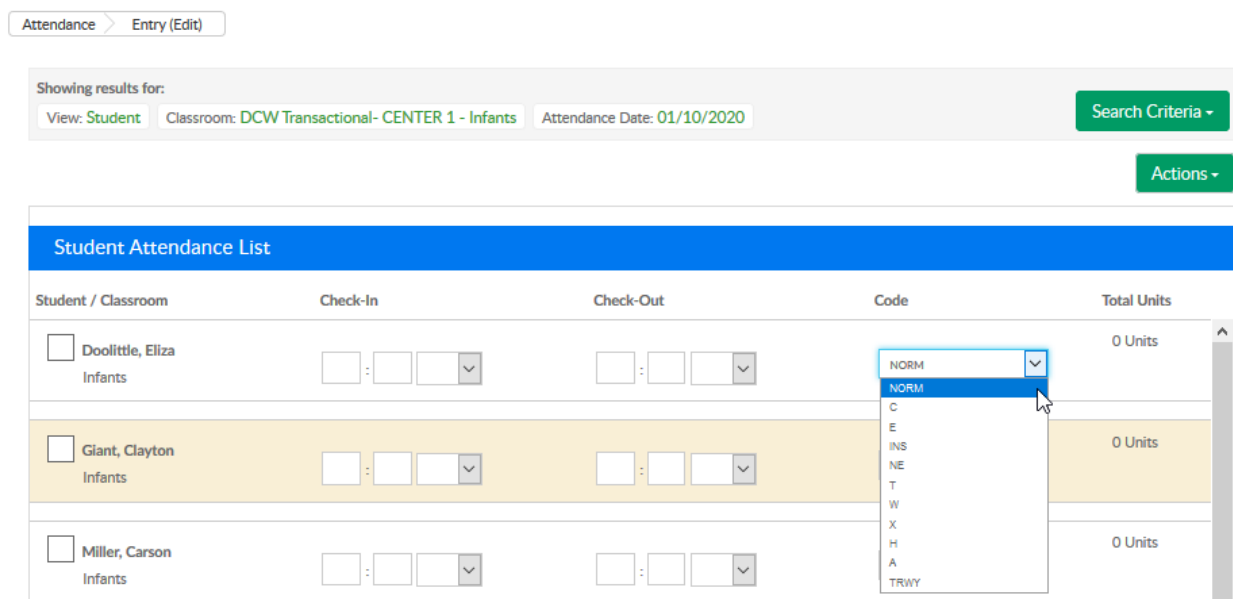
Attendance Entry (Edit)

Showing results for:
View: Student Classroom: DCW Transactional- CENTER 1 - Infants Attendance Date: 01/10/2020

Search Criteria

Actions

Student Attendance List

| Student / Classroom | Check-In | Check-Out | Code | Total Units |
|---|---|---|---|---|
| Doolittle, Eliza Infants | : | : | NORM | 0 Units |
| Giant, Clayton Infants | : | : | | 0 Units |
| Miller, Carson Infants | : | : | | 0 Units |

NORM
C
E
INS
NE
T
W
X
H
A
TRWY